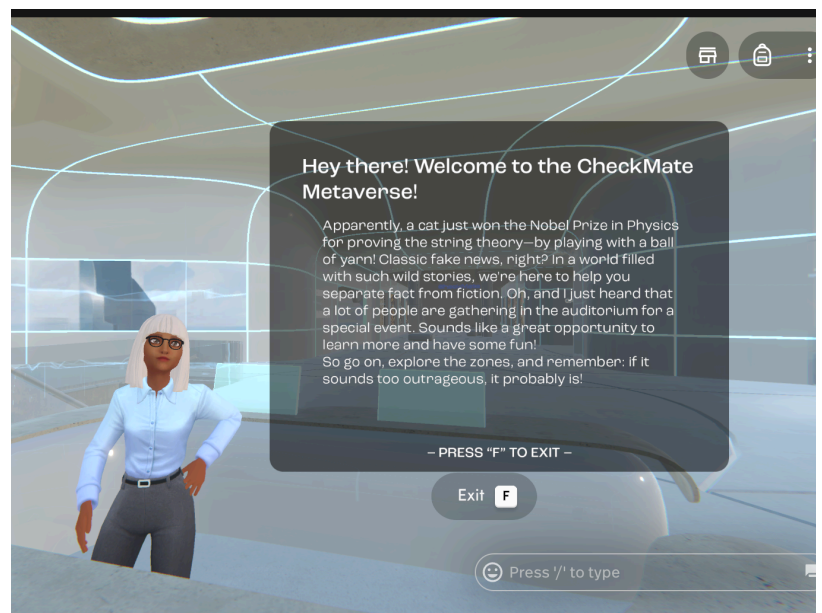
Hey there! Welcome to the CheckMate Metaverse!

Apparently, a cat just won the Nobel Prize in Physics for proving the string theory—by playing with a ball of yarn! Classic fake news, right? In a world filled with such wild stories, we're here to help you separate fact from fiction. Oh, and I just heard that a lot of people are gathering in the auditorium for a special event. Sounds like a great opportunity to learn more and have some fun!
So go on, explore the zones, and remember: if it sounds too outrageous, it probably is!

– PRESS "F" TO EXIT –

Exit F

Press '/' to type